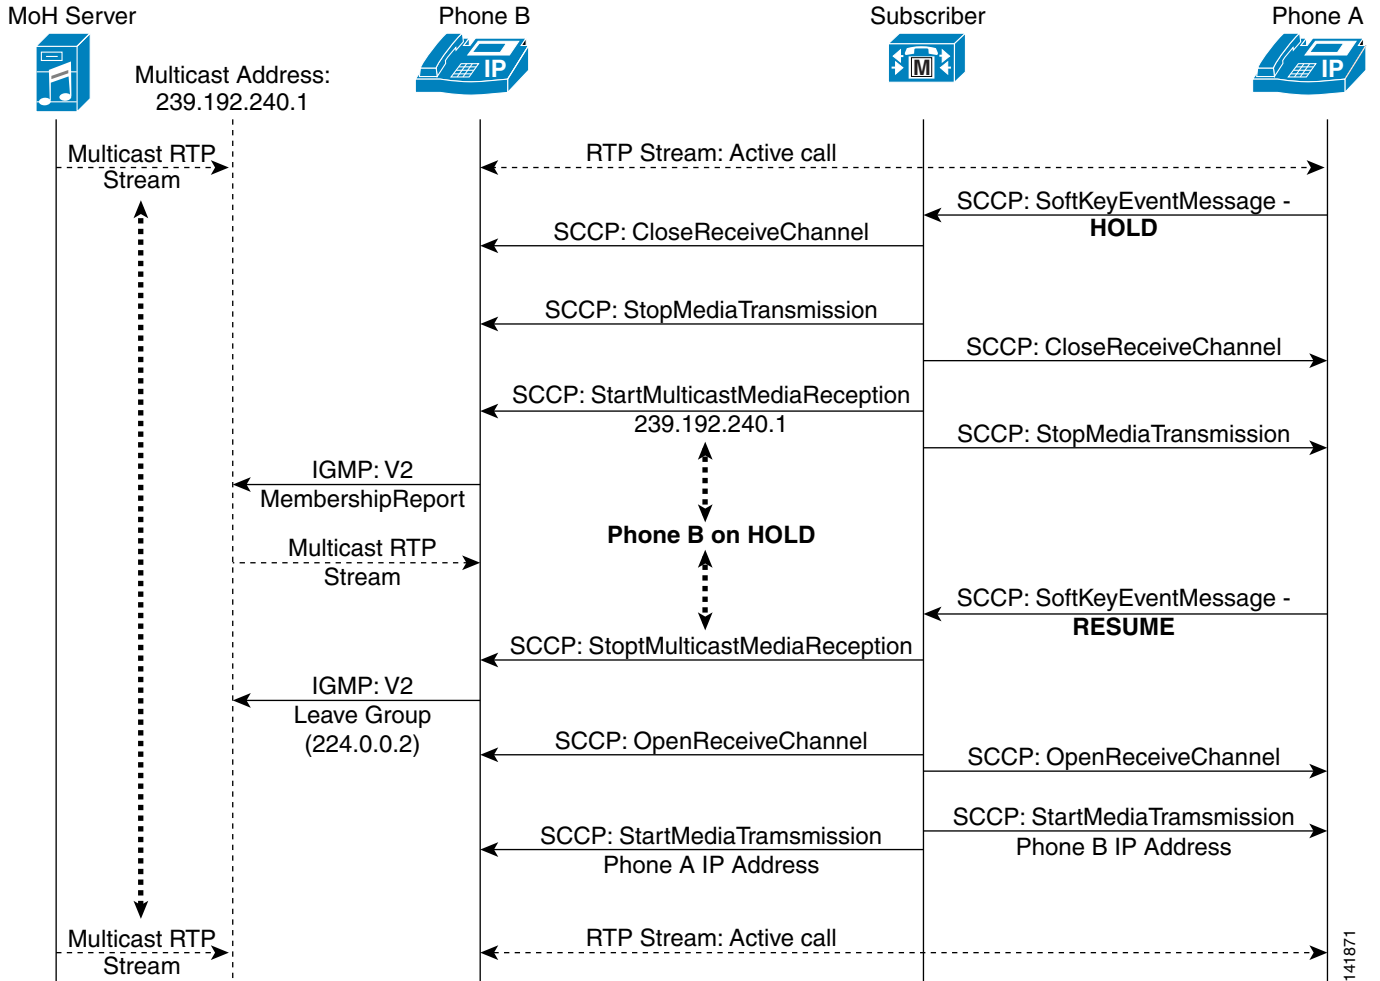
MoH Server

Phone B

Subscriber

Phone A

IP

M

IP

Multicast Address: 239.192.240.1

Multicast RTP Stream

RTP Stream: Active call

SCCP: SoftKeyEventMessage - **HOLD**

SCCP: CloseReceiveChannel

SCCP: StopMediaTransmission

SCCP: CloseReceiveChannel

SCCP: StartMulticastMediaReception 239.192.240.1

SCCP: StopMediaTransmission

IGMP: V2 MembershipReport

Phone B on HOLD

Multicast RTP Stream

SCCP: SoftKeyEventMessage - **RESUME**

SCCP: StoptMulticastMediaReception

IGMP: V2 Leave Group (224.0.0.2)

SCCP: OpenReceiveChannel

SCCP: OpenReceiveChannel

SCCP: StartMediaTramsmission Phone B IP Address

SCCP: StartMediaTramsmission Phone A IP Address

Multicast RTP Stream

RTP Stream: Active call

141871